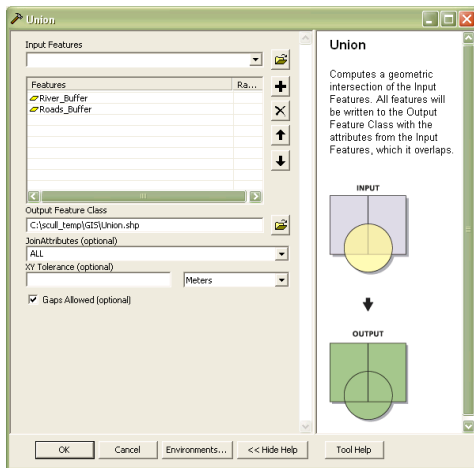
Union

Input Features

| Features | Ra... |
|---|---|
| River_Buffer | |
| Roads_Buffer | |

Output Feature Class
C:\scull_temp\GIS\Union.shp
JoinAttributes (optional)
ALL
XY Tolerance (optional)
Meters
Gaps Allowed (optional)

Union

Computes a geometric intersection of the Input Features. All features will be written to the Output Feature Class with the attributes from the Input Features, which it overlaps.

INPUT

OUTPUT

OK Cancel Environments... << Hide Help Tool Help